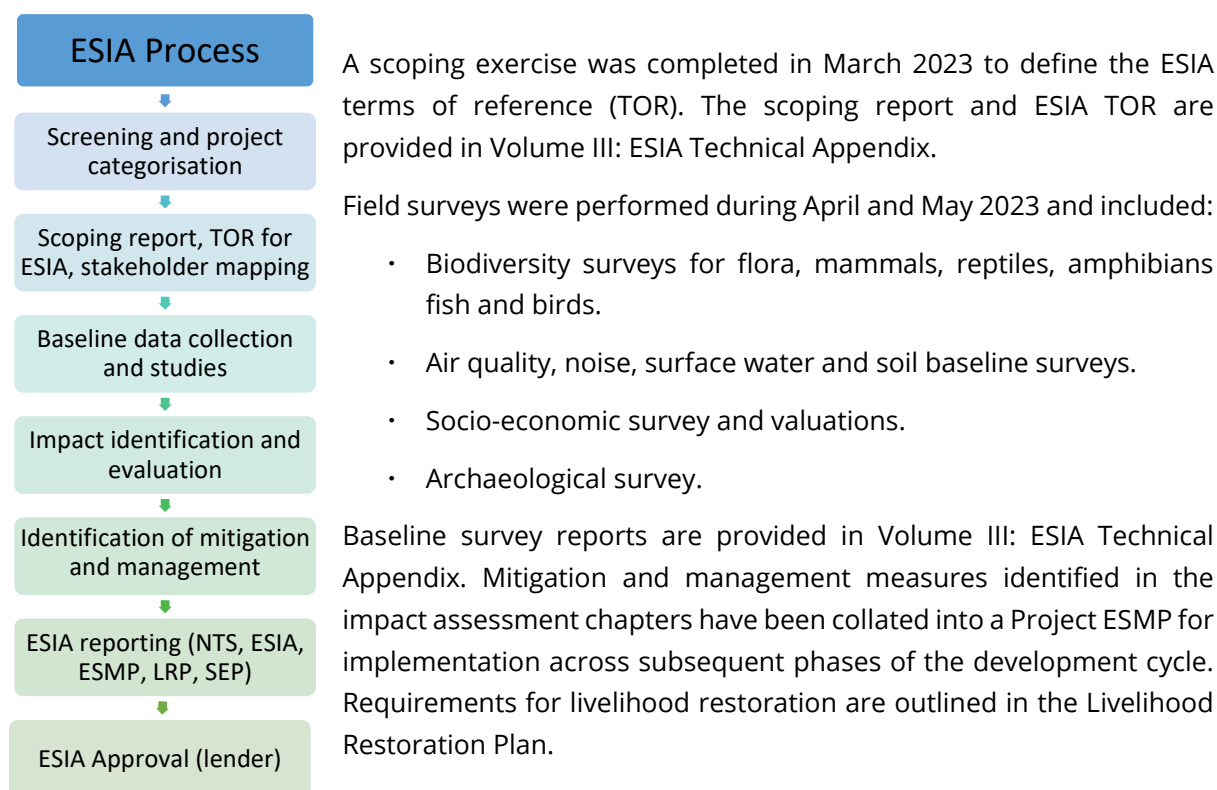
ESIA Process

Screening and project categorisation

Scoping report, TOR for ESIA, stakeholder mapping

Baseline data collection and studies

Impact identification and evaluation

Identification of mitigation and management

ESIA reporting (NTS, ESIA, ESMP, LRP, SEP)

ESIA Approval (lender)

A scoping exercise was completed in March 2023 to define the ESIA terms of reference (TOR). The scoping report and ESIA TOR are provided in Volume III: ESIA Technical Appendix.

Field surveys were performed during April and May 2023 and included:

- Biodiversity surveys for flora, mammals, reptiles, amphibians fish and birds.
- Air quality, noise, surface water and soil baseline surveys.
- Socio-economic survey and valuations.
- Archaeological survey.

Baseline survey reports are provided in Volume III: ESIA Technical Appendix. Mitigation and management measures identified in the impact assessment chapters have been collated into a Project ESMP for implementation across subsequent phases of the development cycle. Requirements for livelihood restoration are outlined in the Livelihood Restoration Plan.